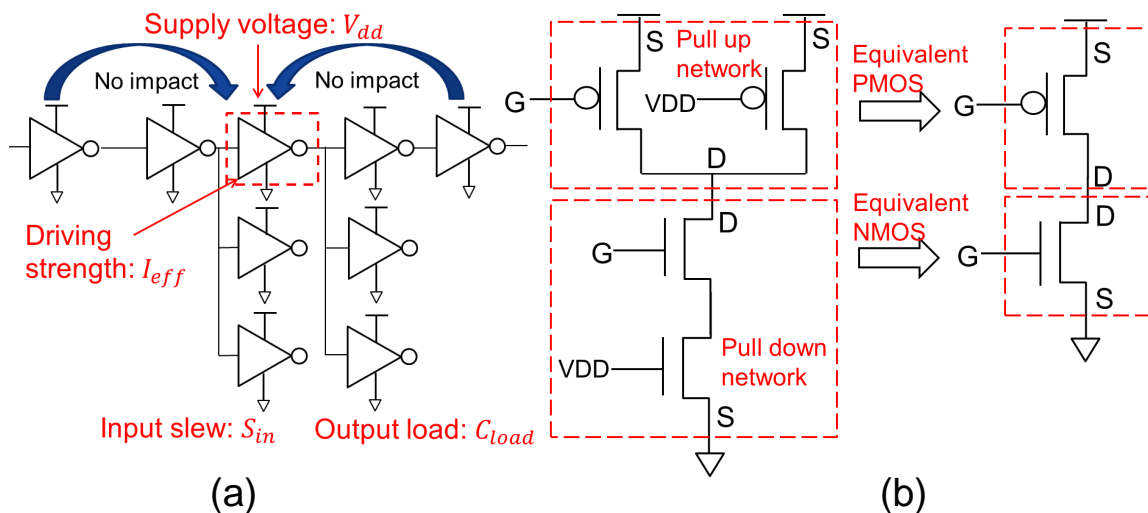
Supply voltage: $V_{dd}$

No impact

No impact

Driving strength: $I_{eff}$

Input slew: $S_{in}$

Output load: $C_{load}$

(a)

S

Pull up network

S

G

VDD

D

D

G

VDD

Pull down network

S

Equivalent PMOS

Equivalent NMOS

S

G

D

D

G

S

(b)